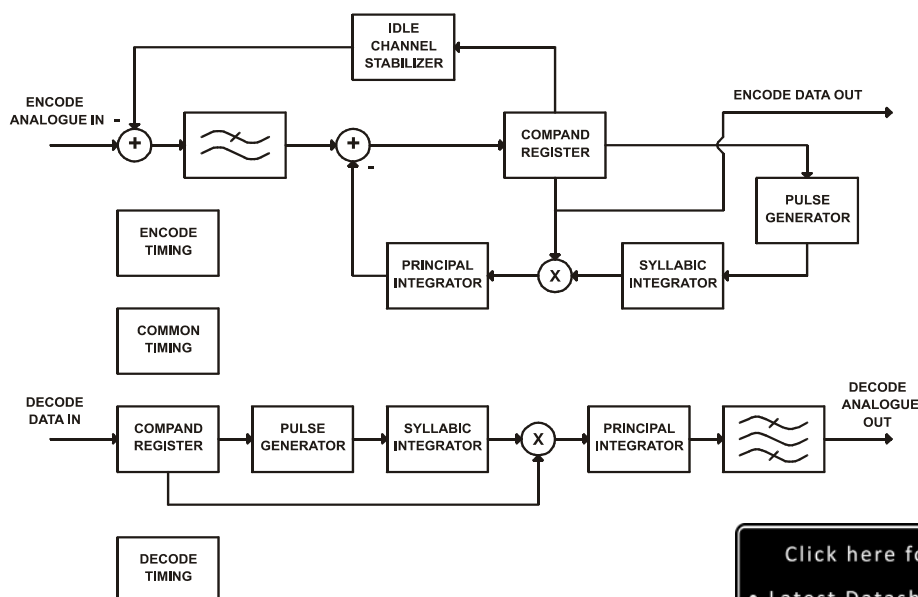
IDLE CHANNEL STABILIZER

ENCODE ANALOGUE IN

-

+

+

-

COMPAND REGISTER

ENCODE DATA OUT

PULSE GENERATOR

ENCODE TIMING

PRINCIPAL INTEGRATOR

X

SYLLABIC INTEGRATOR

COMMON TIMING

DECODE DATA IN

COMPAND REGISTER

PULSE GENERATOR

SYLLABIC INTEGRATOR

X

PRINCIPAL INTEGRATOR

DECODE ANALOGUE OUT

DECODE TIMING

Click here fo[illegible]

• Latest Datash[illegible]